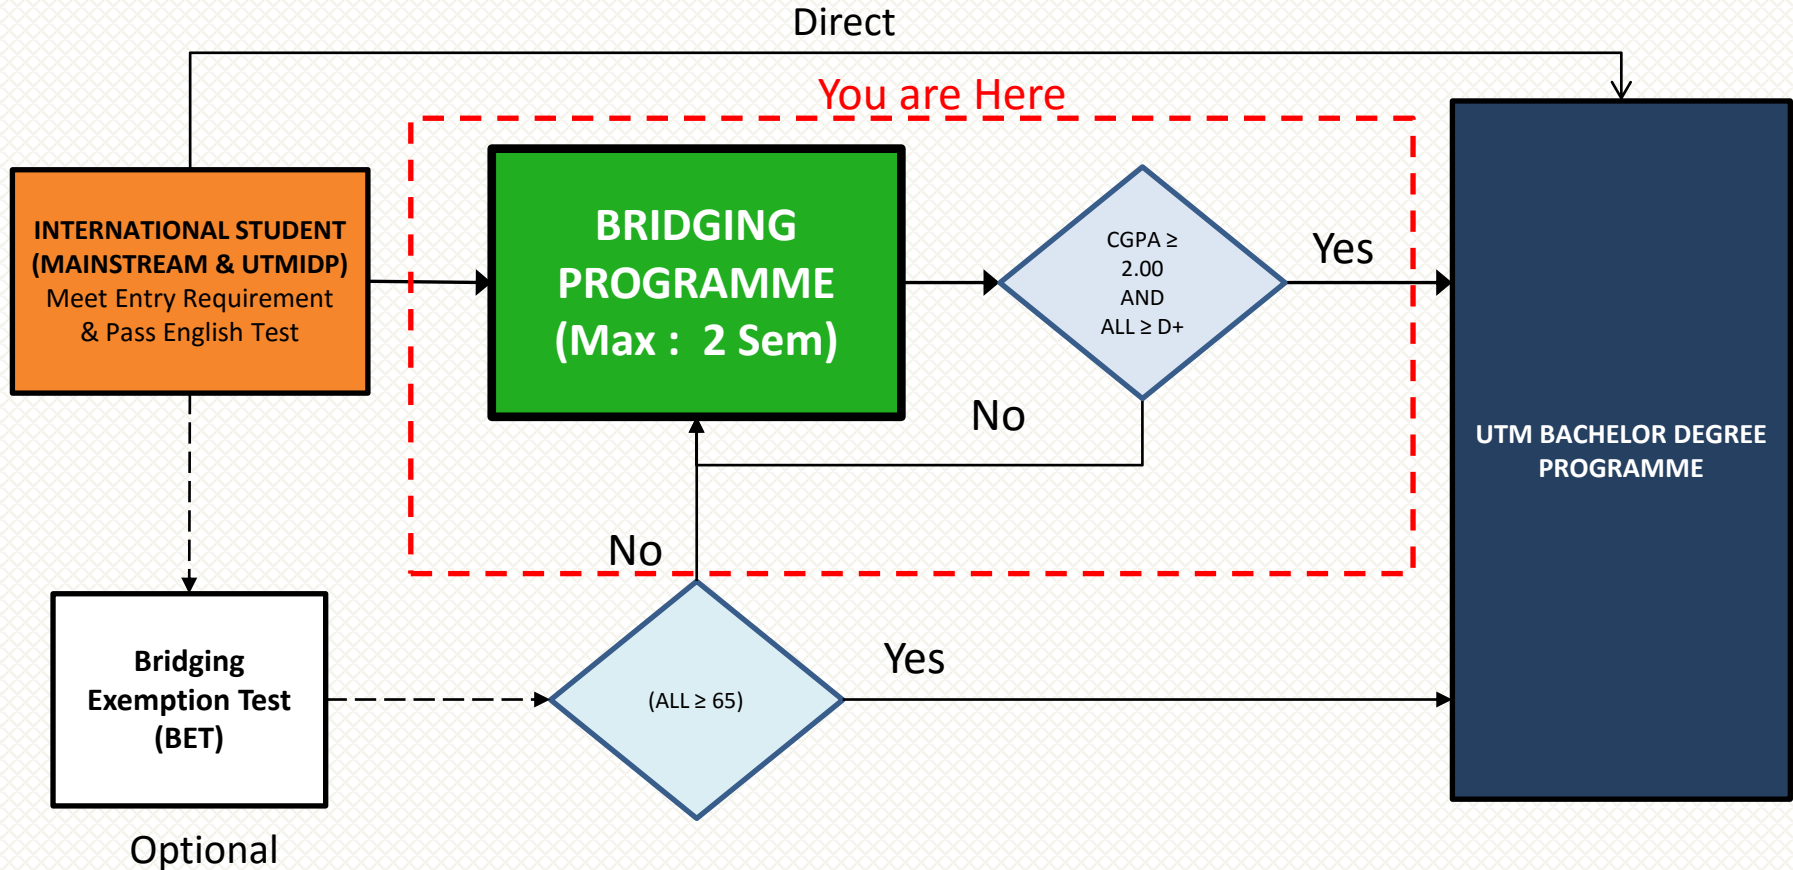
Direct

You are Here

INTERNATIONAL STUDENT (MAINSTREAM & UTMIDP)
Meet Entry Requirement & Pass English Test

BRIDGING PROGRAMME (Max : 2 Sem)

CGPA ≥ 2.00 AND ALL ≥ D+

Yes

No

UTM BACHELOR DEGREE PROGRAMME

No

Bridging Exemption Test (BET)

(ALL ≥ 65)

Yes

Optional